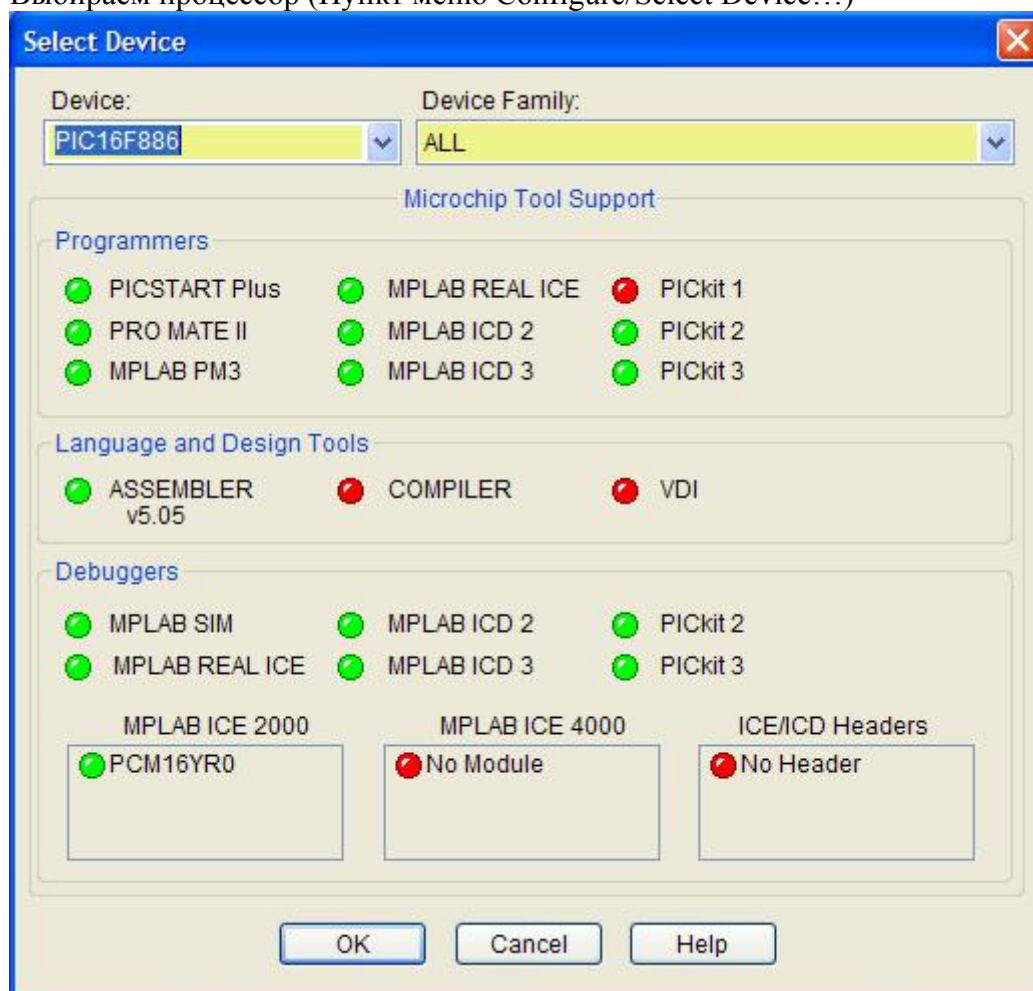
Выбираем процессор (Пункт меню Configure/Select Device…)

Select Device

Device:
PIC16F886

Device Family:
ALL

Microchip Tool Support

Programmers

PICSTART Plus
MPLAB REAL ICE
PICkit 1
PRO MATE II
MPLAB ICD 2
PICkit 2
MPLAB PM3
MPLAB ICD 3
PICkit 3

Language and Design Tools

ASSEMBLER v5.05
COMPILER
VDI

Debuggers

MPLAB SIM
MPLAB ICD 2
PICkit 2
MPLAB REAL ICE
MPLAB ICD 3
PICkit 3

MPLAB ICE 2000
PCM16YR0

MPLAB ICE 4000
No Module

ICE/ICD Headers
No Header

OK
Cancel
Help